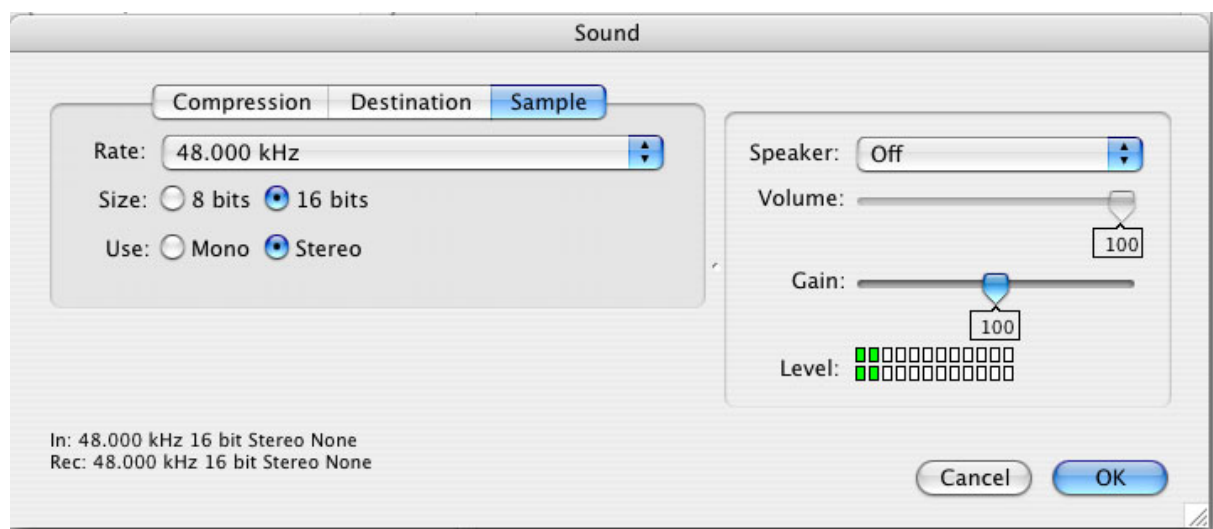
Sound

Compression Destination Sample

Rate: 48.000 kHz

Size: 8 bits 16 bits

Use: Mono Stereo

Speaker: Off

Volume:

100

Gain:

100

Level:

In: 48.000 kHz 16 bit Stereo None
Rec: 48.000 kHz 16 bit Stereo None

Cancel OK